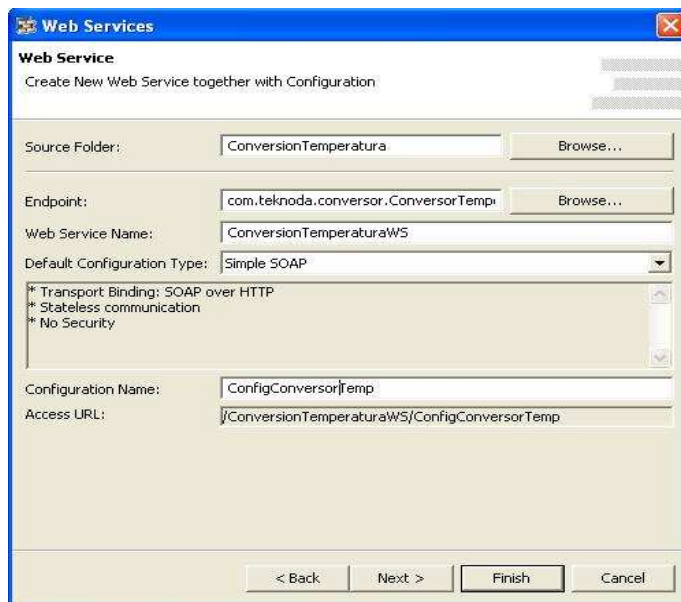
Web Services

Web Service
Create New Web Service together with Configuration

Source Folder: ConversionTemperatura Browse...

Endpoint: com.teknoda.conversor.ConversorTemp Browse...

Web Service Name: ConversionTemperaturaWS

Default Configuration Type: Simple SOAP

* Transport Binding: SOAP over HTTP
* Stateless communication
* No Security

Configuration Name: ConfigConversorTemp

Access URL: /ConversionTemperaturaWS/ConfigConversorTemp

< Back Next > Finish Cancel